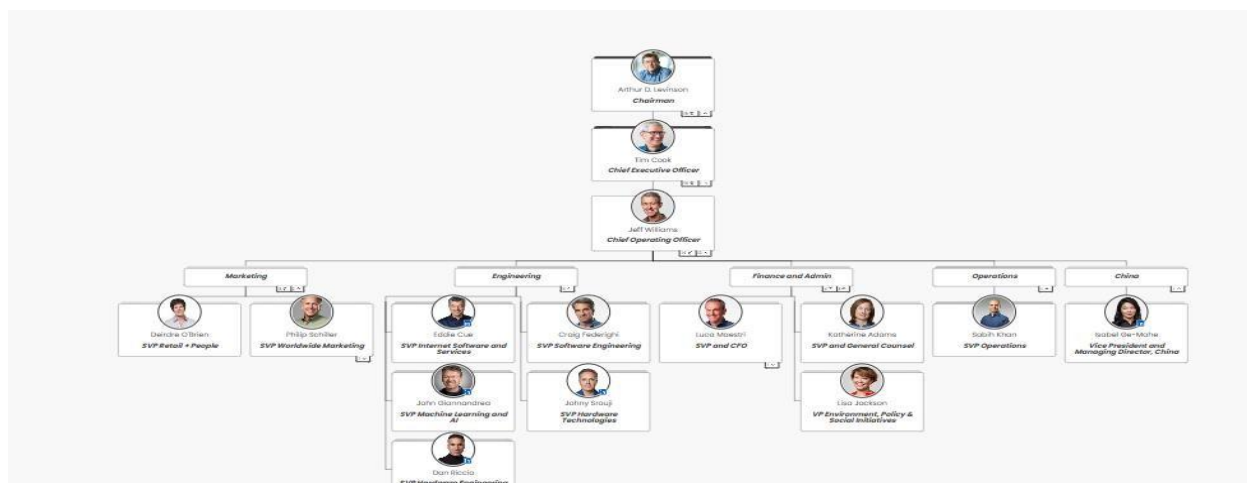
Arthur D. Levinson
Chairman

Tim Cook
Chief Executive Officer

Jeff Williams
Chief Operating Officer

Marketing

Deirdre O'Brien
SVP Retail + People

Philip Schiller
SVP Worldwide Marketing

Engineering

Eddie Cue
SVP Internet Software and Services

John Giannandrea
SVP Machine Learning and AI

Dan Riccio
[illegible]

Craig Federighi
SVP Software Engineering

Johny Srouji
SVP Hardware Technologies

Finance and Admin

Luca Maestri
SVP and CFO

Katherine Adams
SVP and General Counsel

Lisa Jackson
VP Environment, Policy & Social Initiatives

Operations

Sabih Khan
SVP Operations

China

Isabel Ge-Mahe
Vice President and Managing Director, China